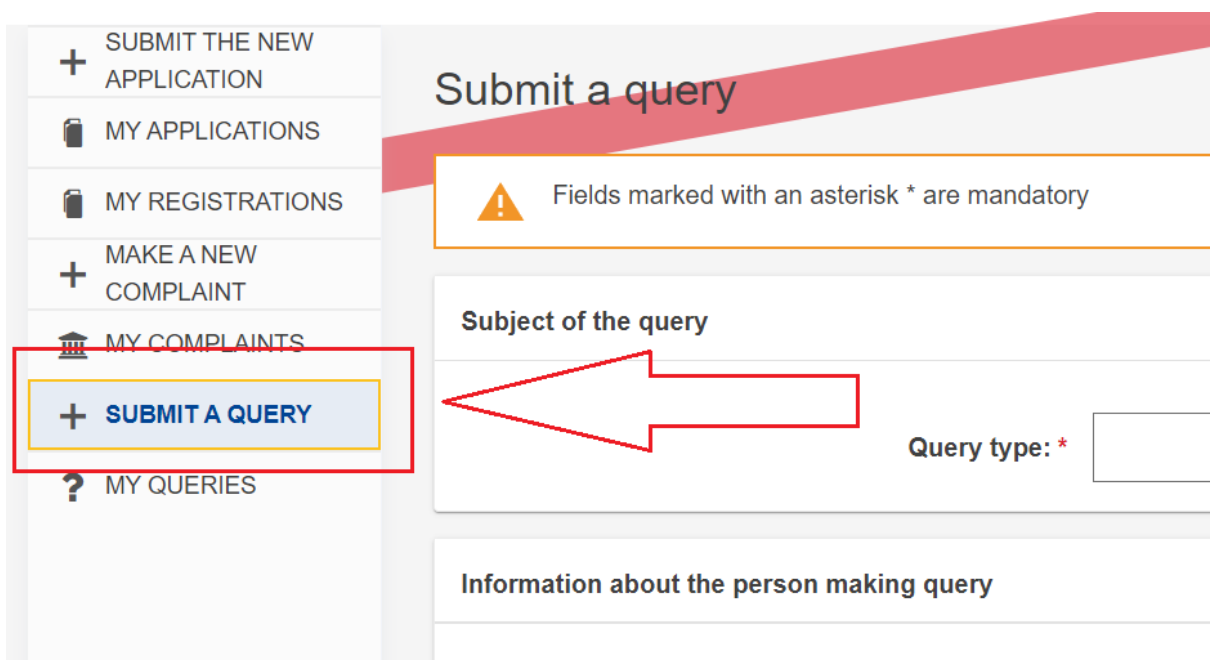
+ SUBMIT THE NEW APPLICATION

MY APPLICATIONS

MY REGISTRATIONS

+ MAKE A NEW COMPLAINT

MY COMPLAINTS

+ SUBMIT A QUERY

? MY QUERIES

Submit a query

Fields marked with an asterisk * are mandatory

Subject of the query

Query type: *

Information about the person making query